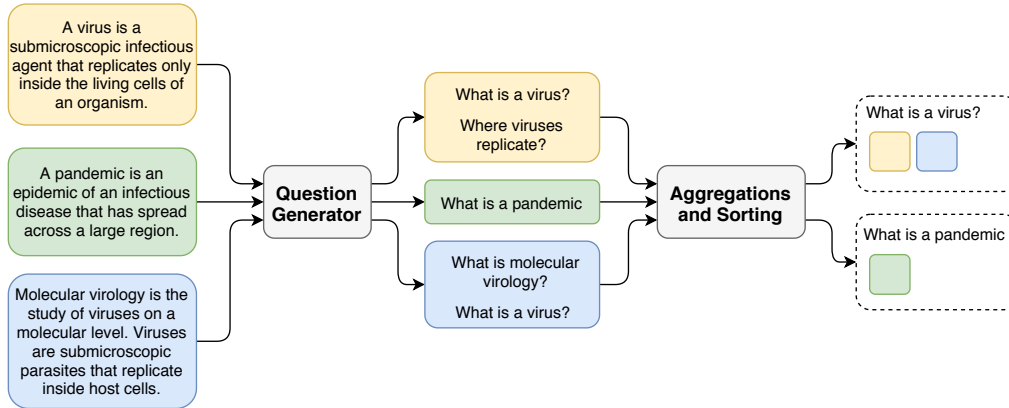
A virus is a submicroscopic infectious agent that replicates only inside the living cells of an organism.

A pandemic is an epidemic of an infectious disease that has spread across a large region.

Molecular virology is the study of viruses on a molecular level. Viruses are submicroscopic parasites that replicate inside host cells.

Question Generator

What is a virus?

Where viruses replicate?

What is a pandemic

What is molecular virology?

What is a virus?

Aggregations and Sorting

What is a virus?

What is a pandemic